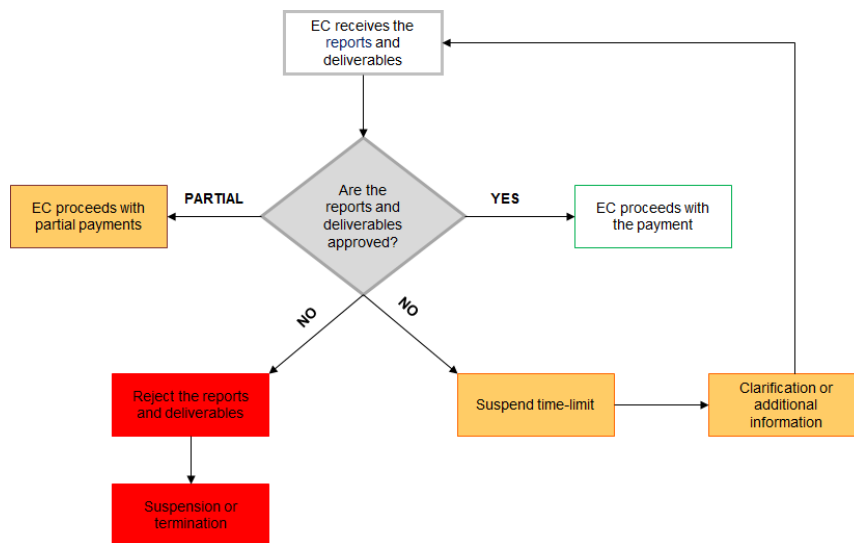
EC receives the reports and deliverables

Are the reports and deliverables approved?

PARTIAL

EC proceeds with partial payments

YES

EC proceeds with the payment

NO

NO

Reject the reports and deliverables

Suspension or termination

Suspend time-limit

Clarification or additional information